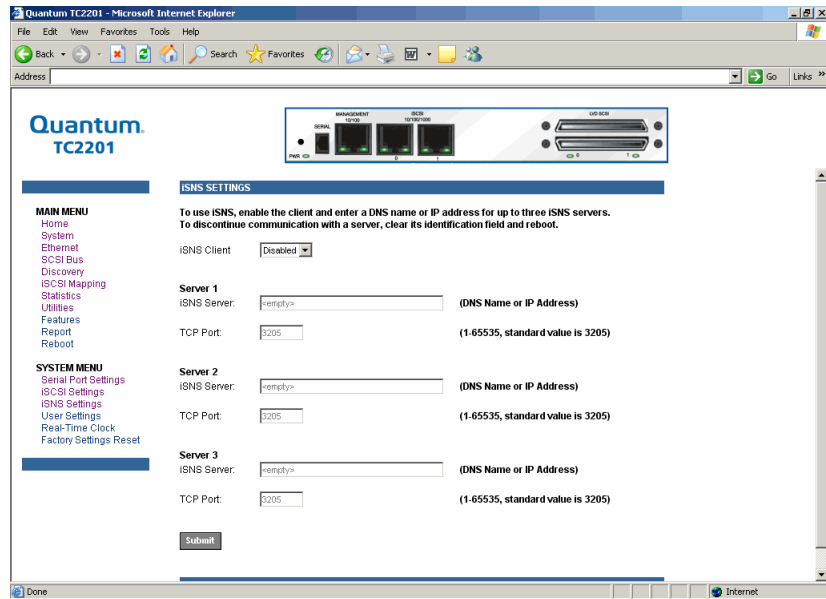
Quantum TC2201 - Microsoft Internet Explorer

File Edit View Favorites Tools Help

Back Search Favorites

Address

Go Links »

Quantum.
TC2201

SERIAL
MANAGEMENT 10/100
iSCSI 10/100/1000
U/D SCSI
PWR
0
1

iSNS SETTINGS

MAIN MENU
Home
System
Ethernet
SCSI Bus
Discovery
iSCSI Mapping
Statistics
Utilities
Features
Report
Reboot

SYSTEM MENU
Serial Port Settings
iSCSI Settings
iSNS Settings
User Settings
Real-Time Clock
Factory Settings Reset

To use iSNS, enable the client and enter a DNS name or IP address for up to three iSNS servers.
To discontinue communication with a server, clear its identification field and reboot.

iSNS Client Disabled

Server 1
iSNS Server: <empty> (DNS Name or IP Address)

TCP Port: 3205 (1-65535, standard value is 3205)

Server 2
iSNS Server: <empty> (DNS Name or IP Address)

TCP Port: 3205 (1-65535, standard value is 3205)

Server 3
iSNS Server: <empty> (DNS Name or IP Address)

TCP Port: 3205 (1-65535, standard value is 3205)

Submit

Done
Internet